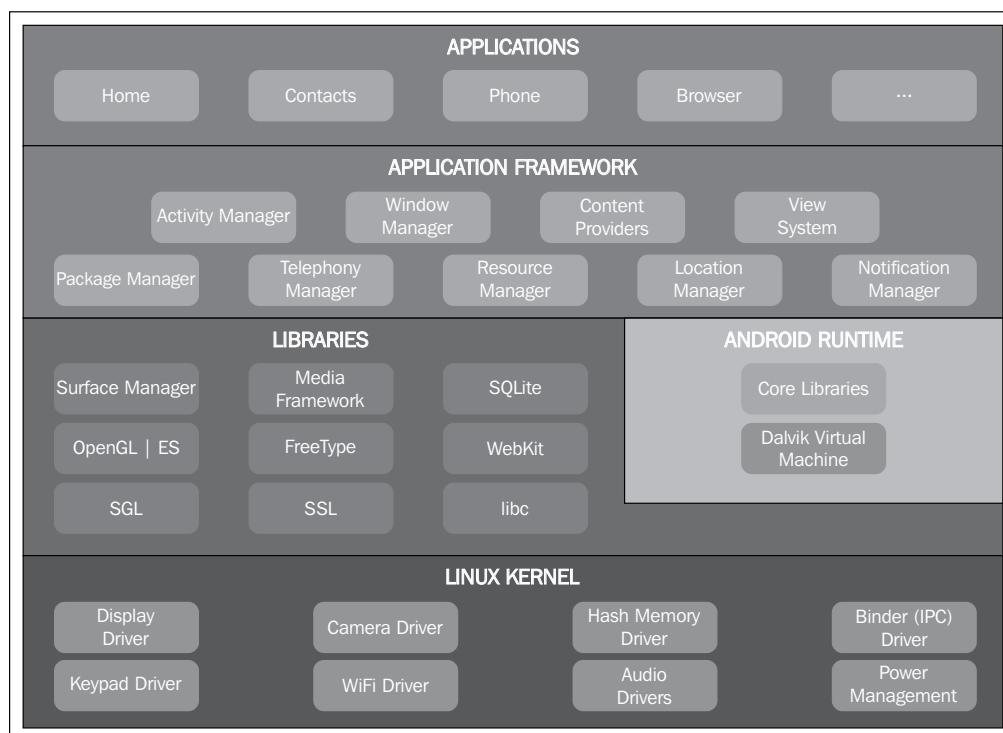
APPLICATIONS

Home

Contacts

Phone

Browser

...

APPLICATION FRAMEWORK

Activity Manager

Window Manager

Content Providers

View System

Package Manager

Telephony Manager

Resource Manager

Location Manager

Notification Manager

LIBRARIES

Surface Manager

Media Framework

SQLite

OpenGL | ES

FreeType

WebKit

SGL

SSL

libc

ANDROID RUNTIME

Core Libraries

Dalvik Virtual Machine

LINUX KERNEL

Display Driver

Camera Driver

Hash Memory Driver

Binder (IPC) Driver

Keypad Driver

WiFi Driver

Audio Drivers

Power Management